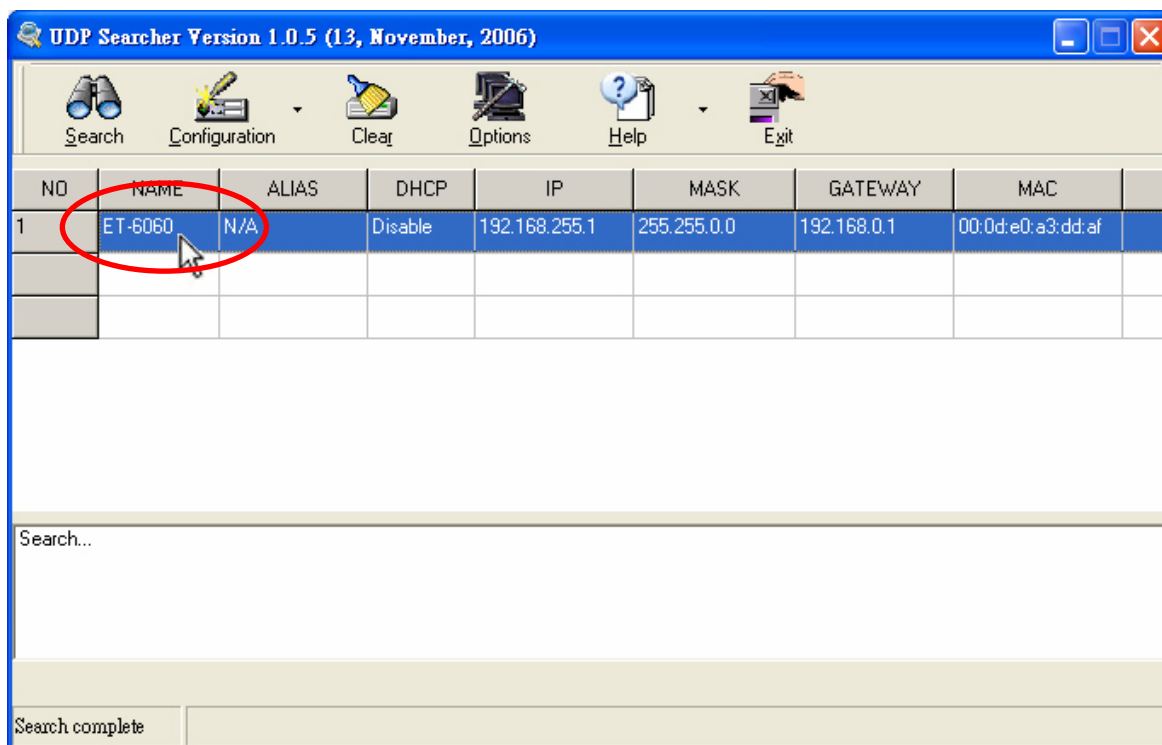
UDP Searcher Version 1.0.5 (13, November, 2006)

Search Configuration Clear Options Help Exit

| NO | NAME | ALIAS | DHCP | IP | MASK | GATEWAY | MAC |
|---|---|---|---|---|---|---|---|
| 1 | ET-6060 | N/A | Disable | 192.168.255.1 | 255.255.0.0 | 192.168.0.1 | 00:0d:e0:a3:dd:af |
| | | | | | | | |
| | | | | | | | |

Search...

Search complete